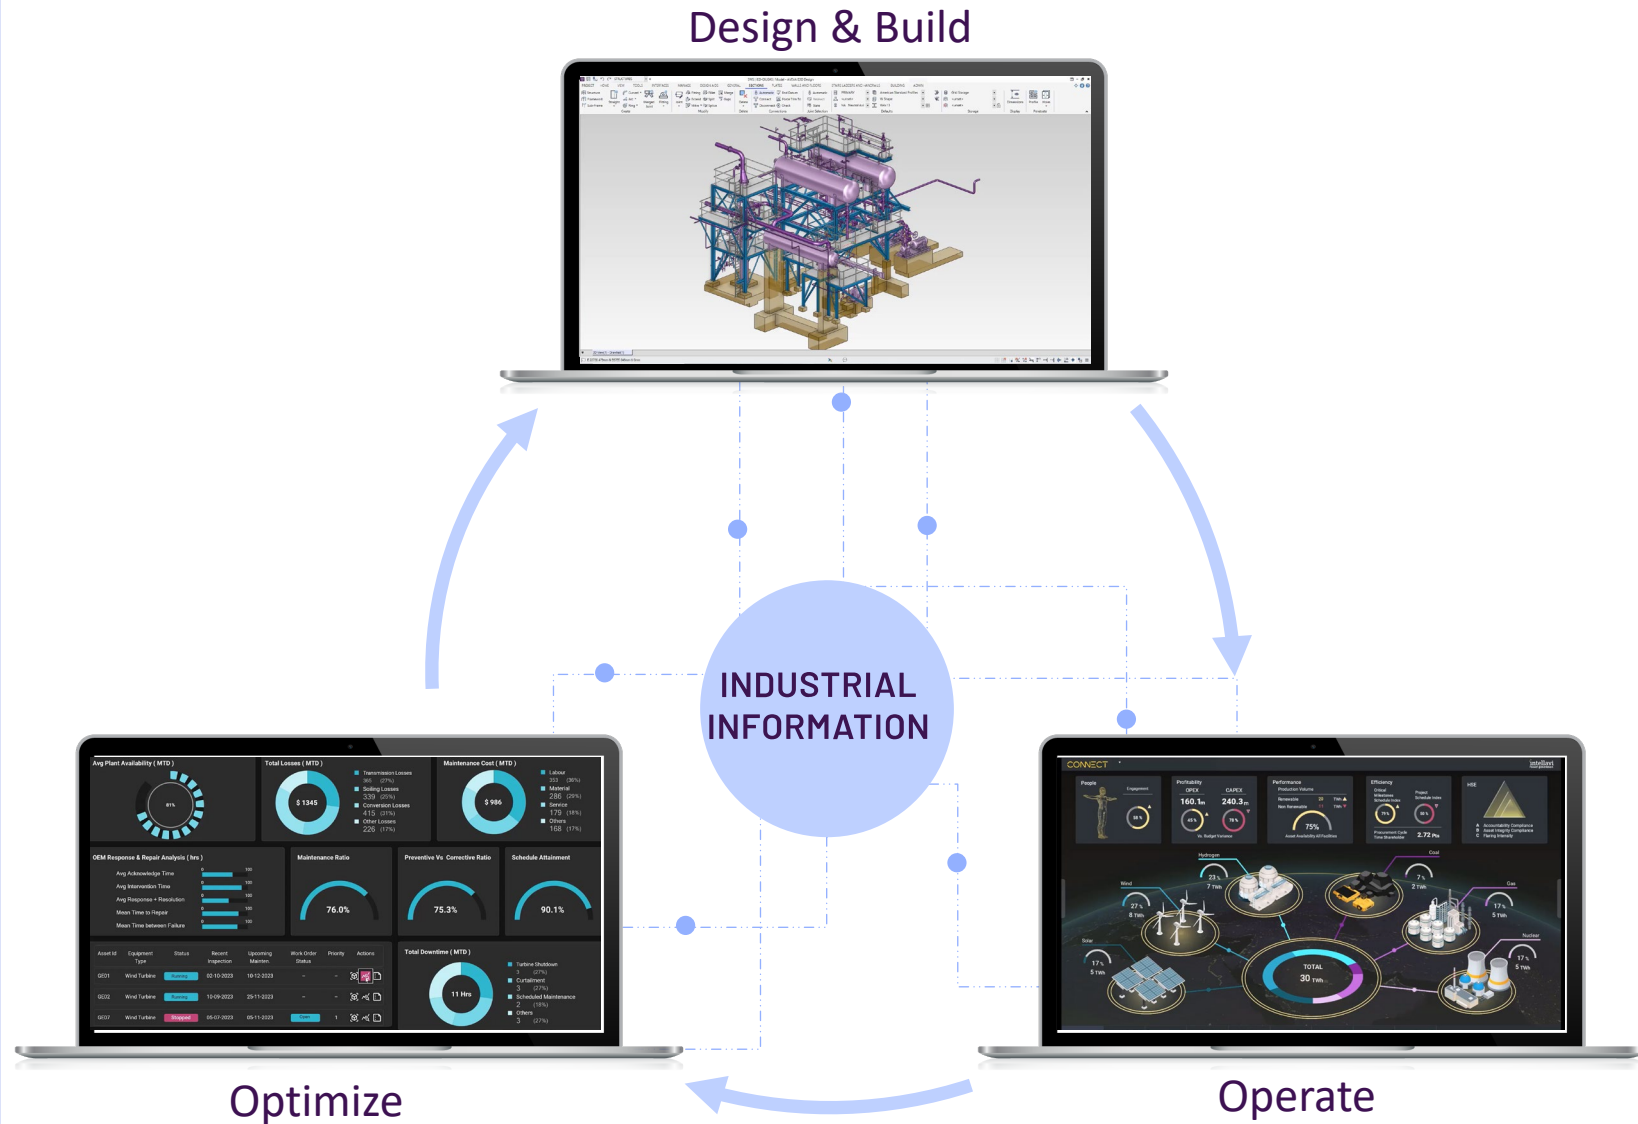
Design & Build

INDUSTRIAL INFORMATION

Avg Plant Availability ( MTD )

81%

Total Losses ( MTD )

$ 1345

Transmission Losses 365 (27%)
Soiling Losses 339 (25%)
Conversion Losses 415 (31%)
Other Losses 226 (17%)

Maintenance Cost ( MTD )

$ 986

Labour 333 (30%)
Material 286 (29%)
Service 179 (18%)
Others 168 (17%)

OEM Response & Repair Analysis ( hrs )

Avg Acknowledge Time
Avg Intervention Time
Avg Response + Resolution
Mean Time to Repair
Mean Time between Failure

Maintenance Ratio

76.0%

Preventive Vs Corrective Ratio

75.3%

Schedule Attainment

90.1%

| Asset Id | Equipment Type | Status | Recent Inspection | Upcoming Maintain | Work Order Status | Priority | Actions |
|---|---|---|---|---|---|---|---|
| GE01 | Wind Turbine | Running | 02-10-2023 | 18-12-2023 | - | - | |
| GE02 | Wind Turbine | Running | 10-09-2023 | 25-11-2023 | - | - | |
| GE07 | Wind Turbine | Stopped | 05-07-2023 | 05-11-2023 | Open | 1 | |

Total Downtime ( MTD )

11 Hrs

Turbine Shutdown 3 (27%)
Curtailment 3 (27%)
Scheduled Maintenance 2 (18%)
Others 3 (27%)

Optimize

CONNECT

intellavi

People
Engagement

Profitability
OPEX CAPEX
160.1m 240.3m

Performance
Production Volume
Renewable
Non Renewable
75%

Efficiency

2.72 Pts

HSE

Hydrogen 23% 7 TWh
Coal 7% 2 TWh
Wind 27% 8 TWh
Gas 17% 5 TWh
Solar 17% 5 TWh
Nuclear 17% 5 TWh
TOTAL 30 TWh

Operate